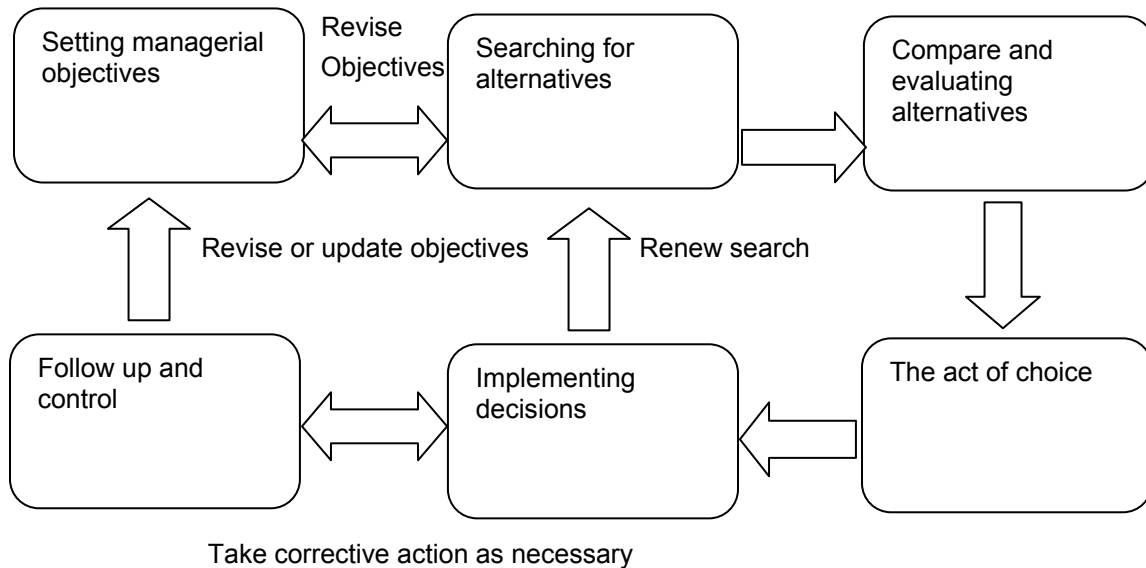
Setting managerial objectives

Revise Objectives

Searching for alternatives

Compare and evaluating alternatives

Revise or update objectives

Renew search

Follow up and control

Implementing decisions

The act of choice

Take corrective action as necessary